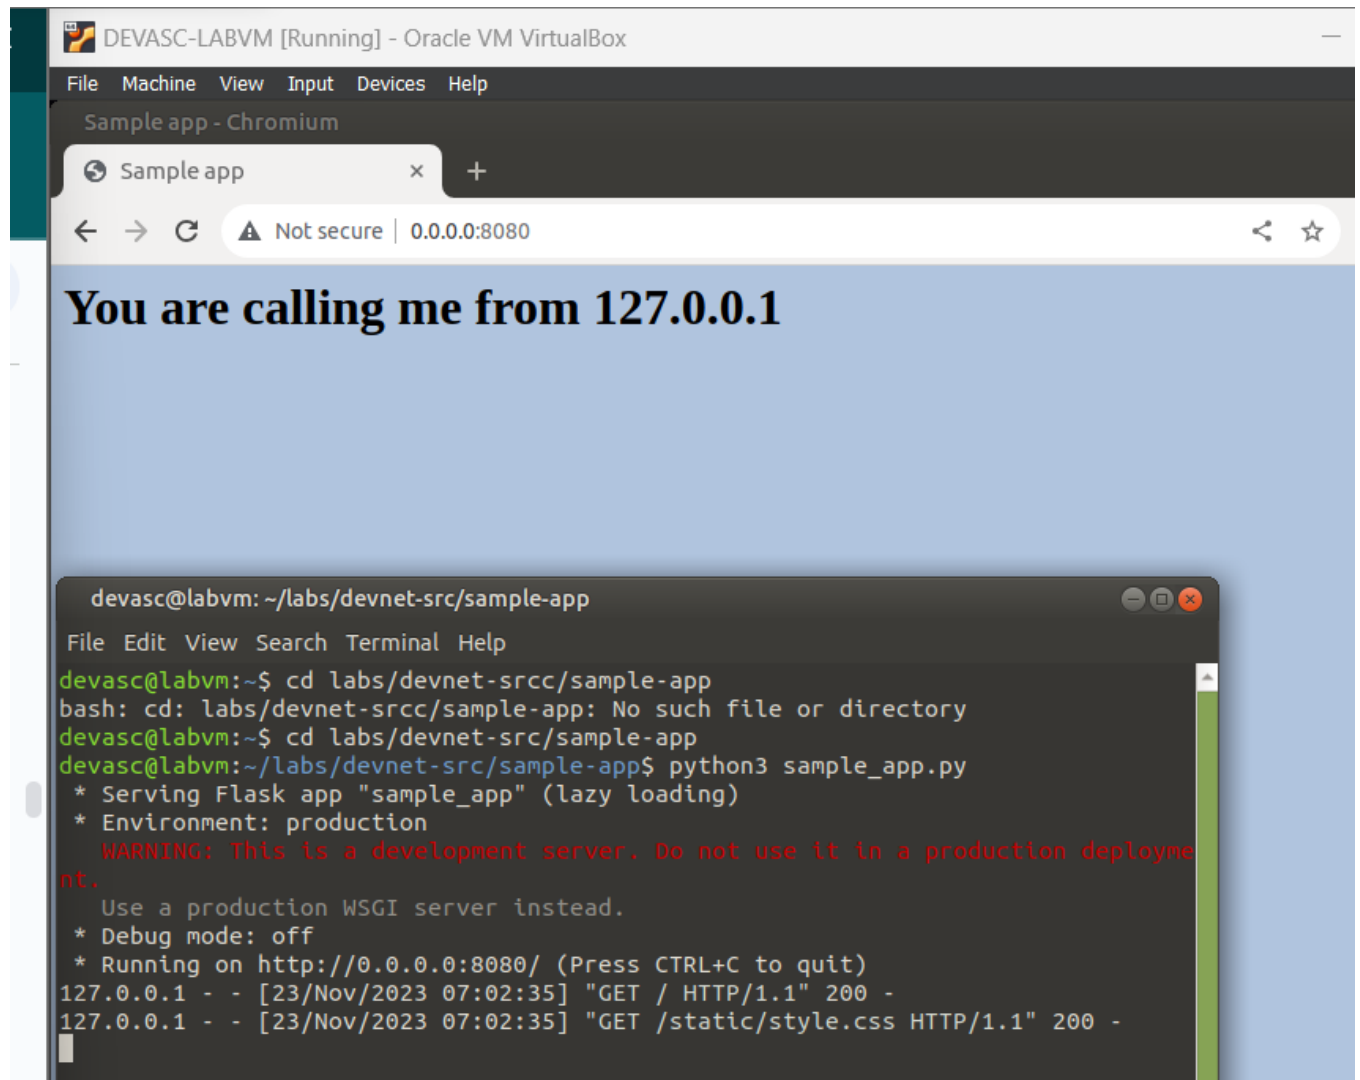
DEVASC-LABVM [Running] - Oracle VM VirtualBox

File Machine View Input Devices Help

Sample app - Chromium

Sample app ×

Not secure | 0.0.0.0:8080

You are calling me from 127.0.0.1

devasc@labvm: ~/labs/devnet-src/sample-app

File Edit View Search Terminal Help

devasc@labvm:~$ cd labs/devnet-srcc/sample-app
bash: cd: labs/devnet-srcc/sample-app: No such file or directory
devasc@labvm:~$ cd labs/devnet-src/sample-app
devasc@labvm:~/labs/devnet-src/sample-app$ python3 sample_app.py
 * Serving Flask app "sample_app" (lazy loading)
 * Environment: production
   WARNING: This is a development server. Do not use it in a production deployment.
   Use a production WSGI server instead.
 * Debug mode: off
 * Running on http://0.0.0.0:8080/ (Press CTRL+C to quit)
127.0.0.1 - - [23/Nov/2023 07:02:35] "GET / HTTP/1.1" 200 -
127.0.0.1 - - [23/Nov/2023 07:02:35] "GET /static/style.css HTTP/1.1" 200 -